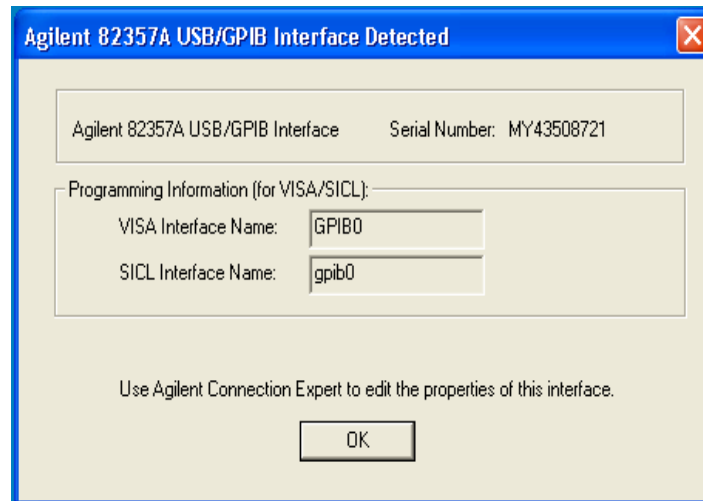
Agilent 82357A USB/GPIB Interface Detected

Agilent 82357A USB/GPIB Interface Serial Number: MY43508721

Programming Information (for VISA/SICL):

VISA Interface Name: GPIB0

SICL Interface Name: gpib0

Use Agilent Connection Expert to edit the properties of this interface.

OK